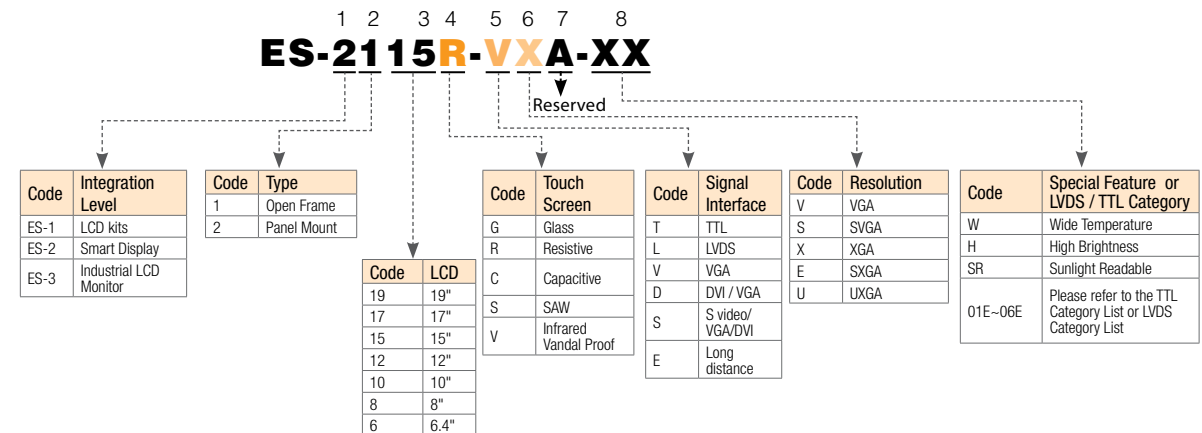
1 2 3 4 5 6 7 8

ES-2115R-VXA-XX

Reserved

| Code | Integration Level |
|---|---|
| ES-1 | LCD kits |
| ES-2 | Smart Display |
| ES-3 | Industrial LCD Monitor |

| Code | Type |
|---|---|
| 1 | Open Frame |
| 2 | Panel Mount |

| Code | LCD |
|---|---|
| 19 | 19" |
| 17 | 17" |
| 15 | 15" |
| 12 | 12" |
| 10 | 10" |
| 8 | 8" |
| 6 | 6.4" |

| Code | Touch Screen |
|---|---|
| G | Glass |
| R | Resistive |
| C | Capacitive |
| S | SAW |
| V | Infrared Vandal Proof |

| Code | Signal Interface |
|---|---|
| T | TTL |
| L | LVDS |
| V | VGA |
| D | DVI / VGA |
| S | S video/ VGA/DVI |
| E | Long distance |

| Code | Resolution |
|---|---|
| V | VGA |
| S | SVGA |
| X | XGA |
| E | SXGA |
| U | UXGA |

| Code | Special Feature or LVDS / TTL Category |
|---|---|
| W | Wide Temperature |
| H | High Brightness |
| SR | Sunlight Readable |
| 01E~06E | Please refer to the TTL Category List or LVDS Category List |